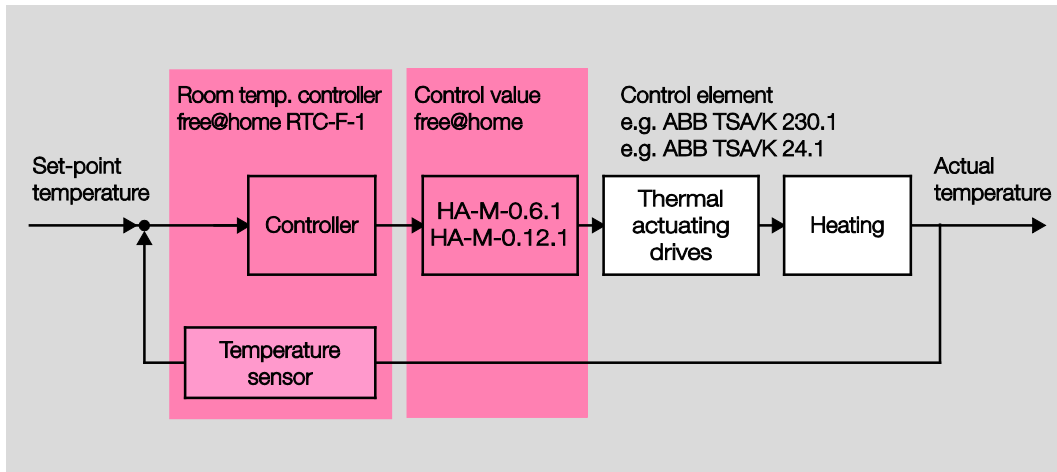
Room temp. controller
free@home RTC-F-1

Control value
free@home

Control element
e.g. ABB TSA/K 230.1
e.g. ABB TSA/K 24.1

Set-point
temperature

Controller

HA-M-0.6.1
HA-M-0.12.1

Thermal
actuating
drives

Heating

Actual
temperature

Temperature
sensor